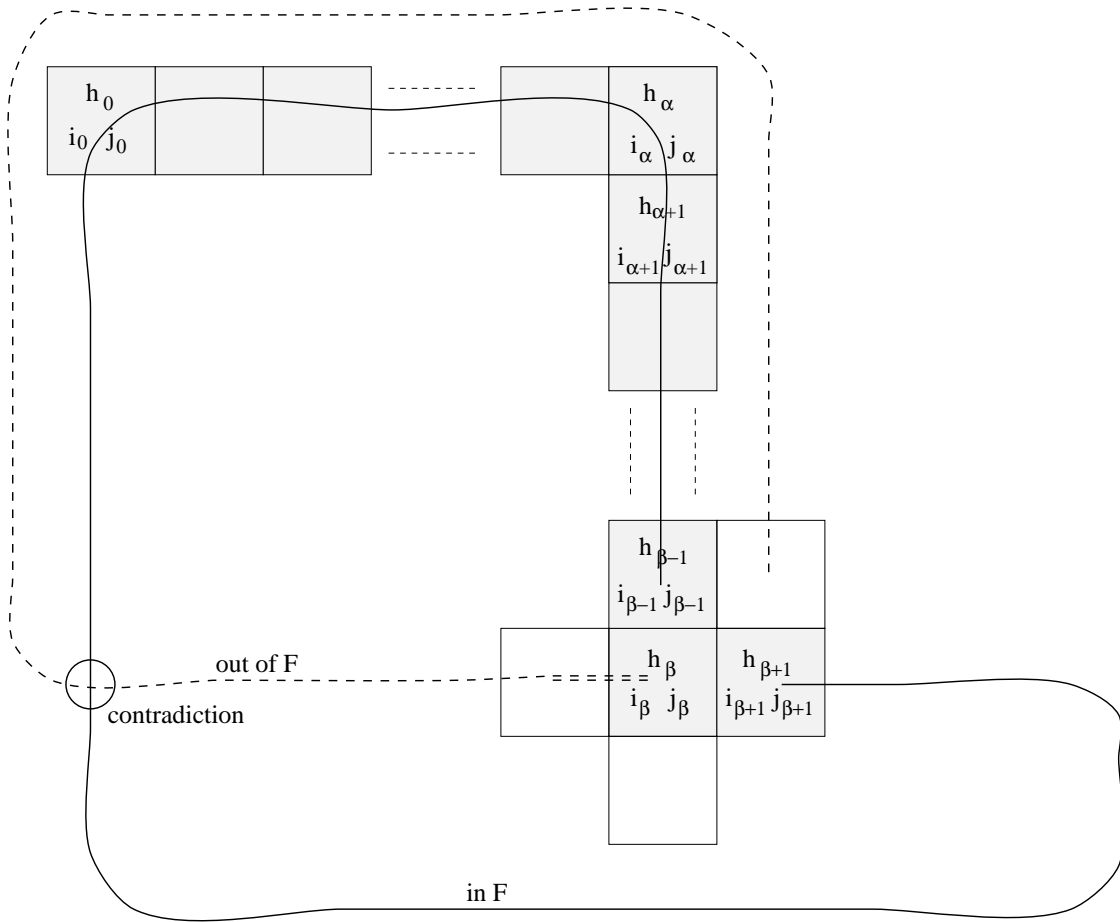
$h_0$
$i_0$ $j_0$

$h_\alpha$
$i_\alpha$ $j_\alpha$

$h_{\alpha+1}$
$i_{\alpha+1}$ $j_{\alpha+1}$

$h_{\beta-1}$
$i_{\beta-1}$ $j_{\beta-1}$

out of F

$h_\beta$
$i_\beta$ $j_\beta$

$h_{\beta+1}$
$i_{\beta+1}$ $j_{\beta+1}$

contradiction

in F